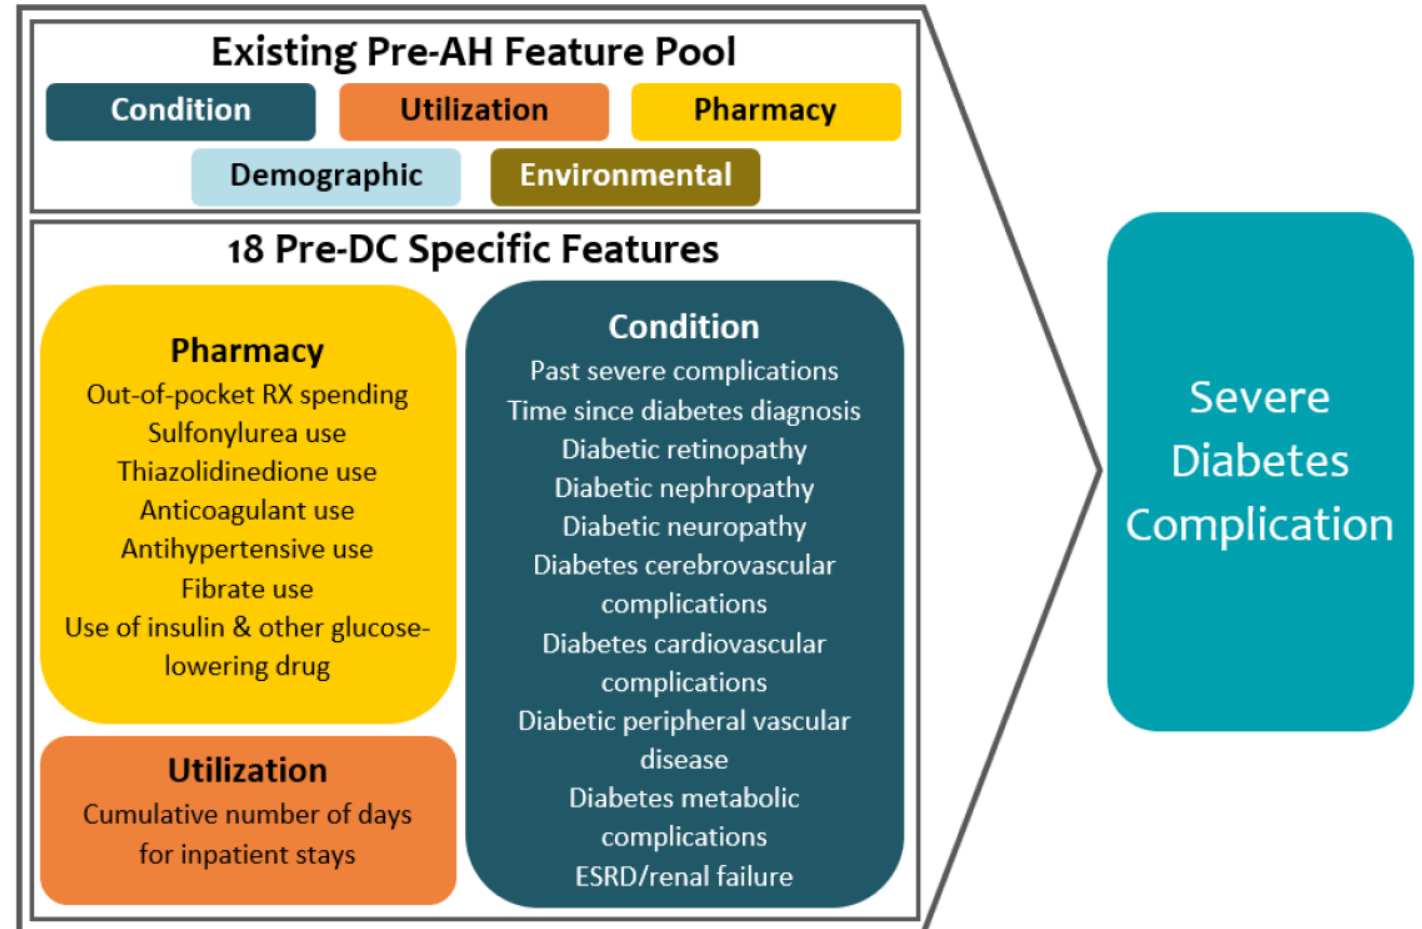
Existing Pre-AH Feature Pool

Condition

Utilization

Pharmacy

Demographic

Environmental

18 Pre-DC Specific Features

Pharmacy
Out-of-pocket RX spending
Sulfonylurea use
Thiazolidinedione use
Anticoagulant use
Antihypertensive use
Fibrate use
Use of insulin & other glucose-lowering drug

Utilization
Cumulative number of days for inpatient stays

Condition
Past severe complications
Time since diabetes diagnosis
Diabetic retinopathy
Diabetic nephropathy
Diabetic neuropathy
Diabetes cerebrovascular complications
Diabetes cardiovascular complications
Diabetic peripheral vascular disease
Diabetes metabolic complications
ESRD/renal failure

Severe Diabetes Complication